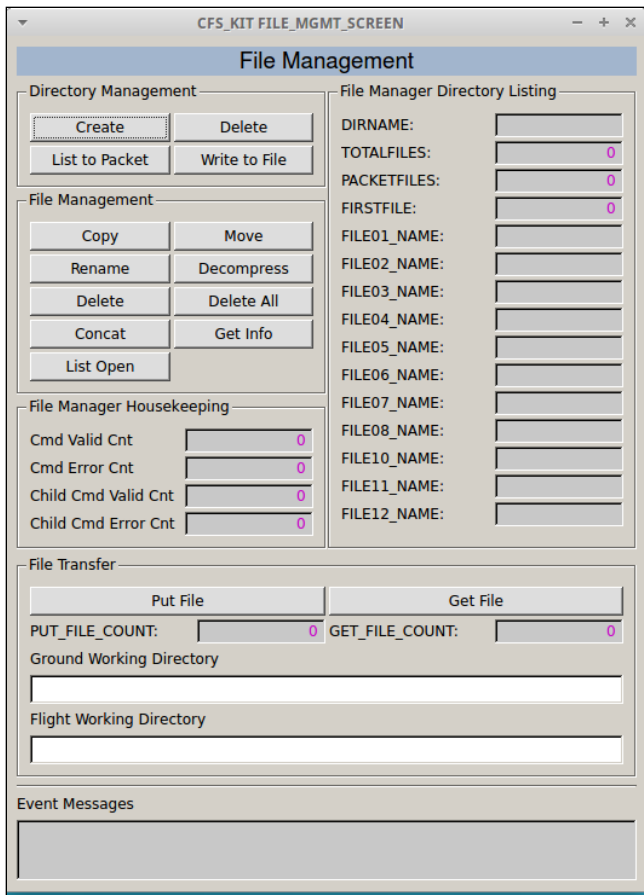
CFS_KIT FILE_MGMT_SCREEN

File Management

Directory Management

Create
Delete
List to Packet
Write to File

File Management

Copy
Move
Rename
Decompress
Delete
Delete All
Concat
Get Info
List Open

File Manager Housekeeping

Cmd Valid Cnt 0
Cmd Error Cnt 0
Child Cmd Valid Cnt 0
Child Cmd Error Cnt 0

File Manager Directory Listing

DIRNAME:
TOTALFILES: 0
PACKETFILES: 0
FIRSTFILE: 0
FILE01_NAME:
FILE02_NAME:
FILE03_NAME:
FILE04_NAME:
FILE05_NAME:
FILE06_NAME:
FILE07_NAME:
FILE08_NAME:
FILE10_NAME:
FILE11_NAME:
FILE12_NAME:

File Transfer

Put File
Get File
PUT_FILE_COUNT: 0
GET_FILE_COUNT: 0
Ground Working Directory
Flight Working Directory

Event Messages